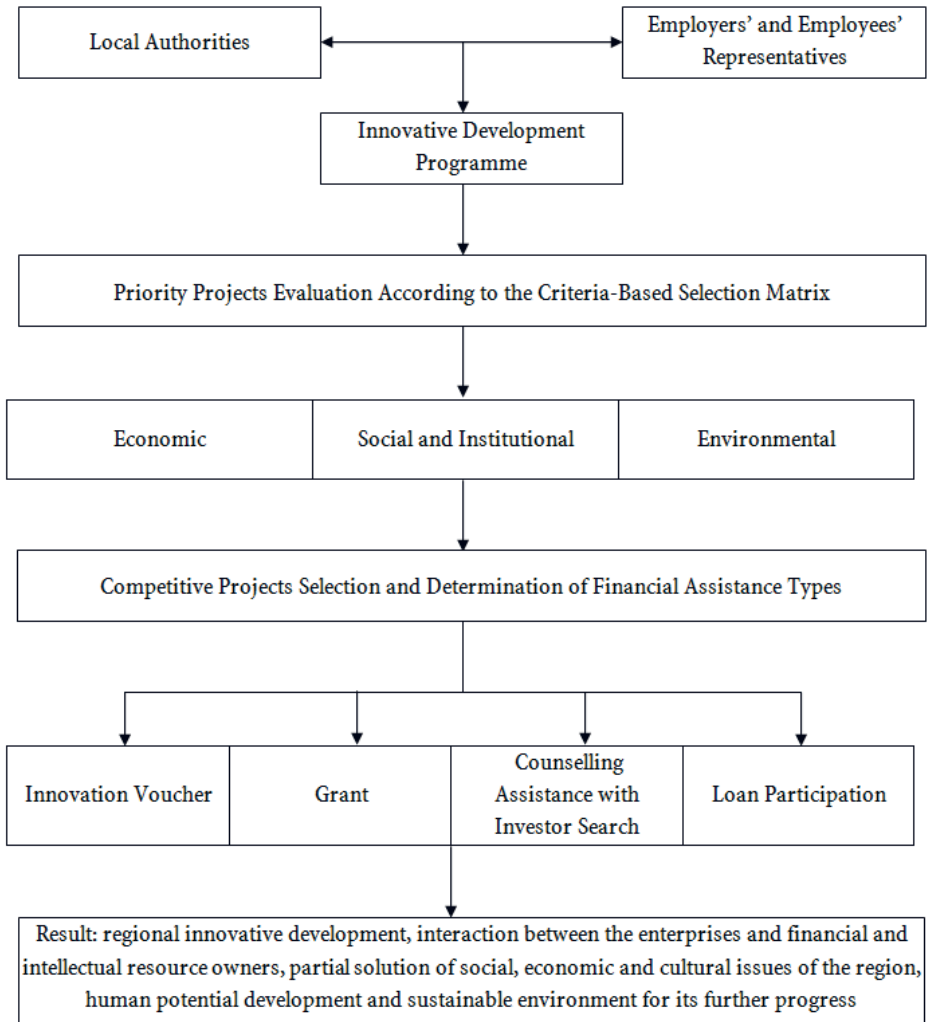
Local Authorities

Employers' and Employees' Representatives

Innovative Development Programme

Priority Projects Evaluation According to the Criteria-Based Selection Matrix

Economic

Social and Institutional

Environmental

Competitive Projects Selection and Determination of Financial Assistance Types

Innovation Voucher

Grant

Counselling Assistance with Investor Search

Loan Participation

Result: regional innovative development, interaction between the enterprises and financial and intellectual resource owners, partial solution of social, economic and cultural issues of the region, human potential development and sustainable environment for its further progress